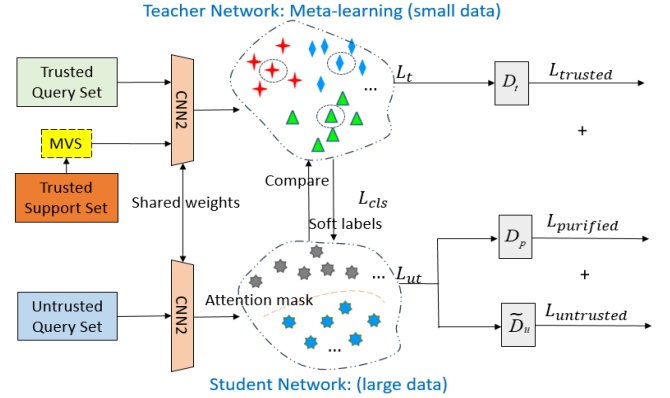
Teacher Network: Meta-learning (small data)

Trusted Query Set

MVS

Trusted Support Set

CNN2

...

$L_t$

$D_t$

$L_{trusted}$

+

Compare

$L_{cls}$

Shared weights

Soft labels

CNN2

Untrusted Query Set

Attention mask

...

$L_{ut}$

$D_p$

$L_{purified}$

+

$\widetilde{D}_u$

$L_{untrusted}$

...

Student Network: (large data)